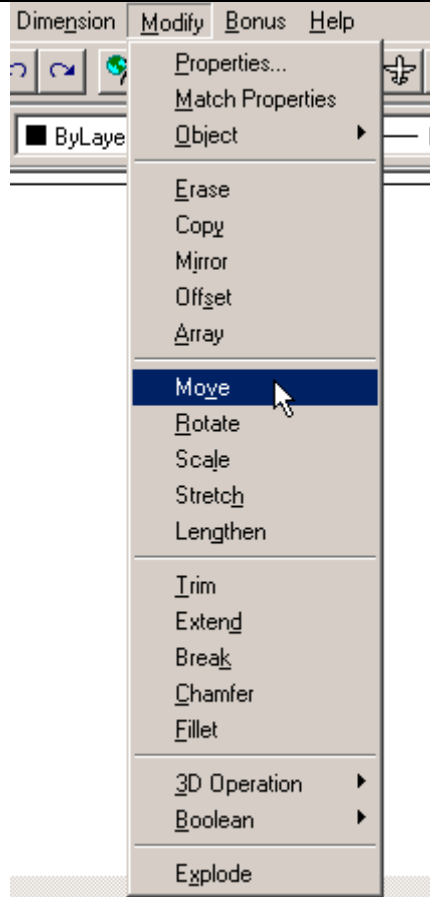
Dimension Modify Bonus Help

ByLaye

Properties...
Match Properties
Object

Erase
Copy
Mirror
Offset
Array

Move
Rotate
Scale
Stretch
Lengthen

Trim
Extend
Break
Chamfer
Fillet

3D Operation
Boolean

Explode